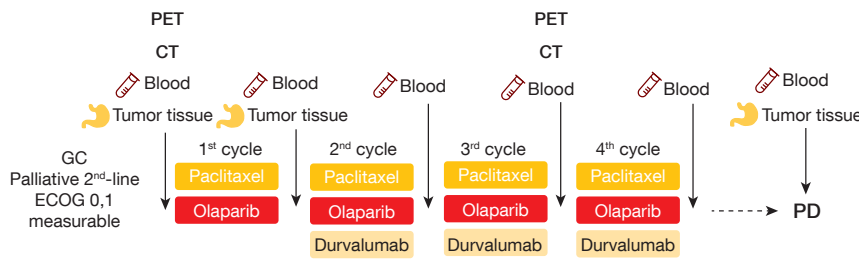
PET

CT

Blood

Tumor tissue

Blood

Tumor tissue

Blood

PET

CT

Blood

Blood

Blood

Tumor tissue

GC
Palliative 2$^{nd}$-line
ECOG 0,1
measurable

1$^{st}$ cycle
Paclitaxel
Olaparib

2$^{nd}$ cycle
Paclitaxel
Olaparib
Durvalumab

3$^{rd}$ cycle
Paclitaxel
Olaparib
Durvalumab

4$^{th}$ cycle
Paclitaxel
Olaparib
Durvalumab

PD